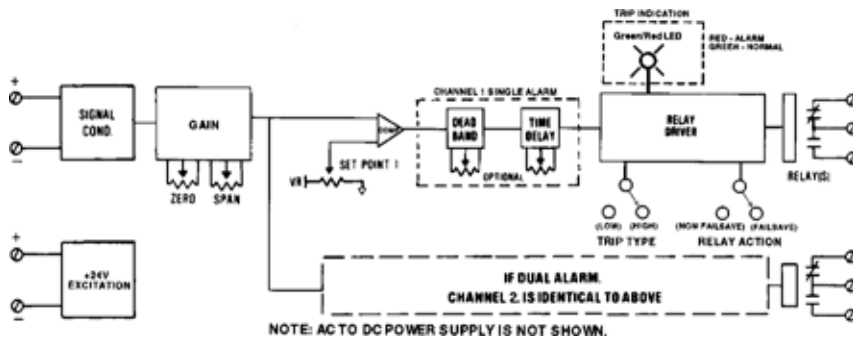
TRIP INDICATION
Green/Red LED
RED - ALARM
GREEN - NORMAL

+
-
SIGNAL COND.
GAIN
ZERO
SPAN
COMP
SET POINT 1
VR
CHANNEL 1 SINGLE ALARM
DEAD BAND
TIME DELAY
OPTIONAL
RELAY DRIVER
RELAY(S)
(LOW)
(HIGH)
TRIP TYPE
(NON FAILSAFE)
(FAILSAFE)
RELAY ACTION

+
-
+24V EXCITATION

IF DUAL ALARM.
CHANNEL 2. IS IDENTICAL TO ABOVE

NOTE: AC TO DC POWER SUPPLY IS NOT SHOWN.